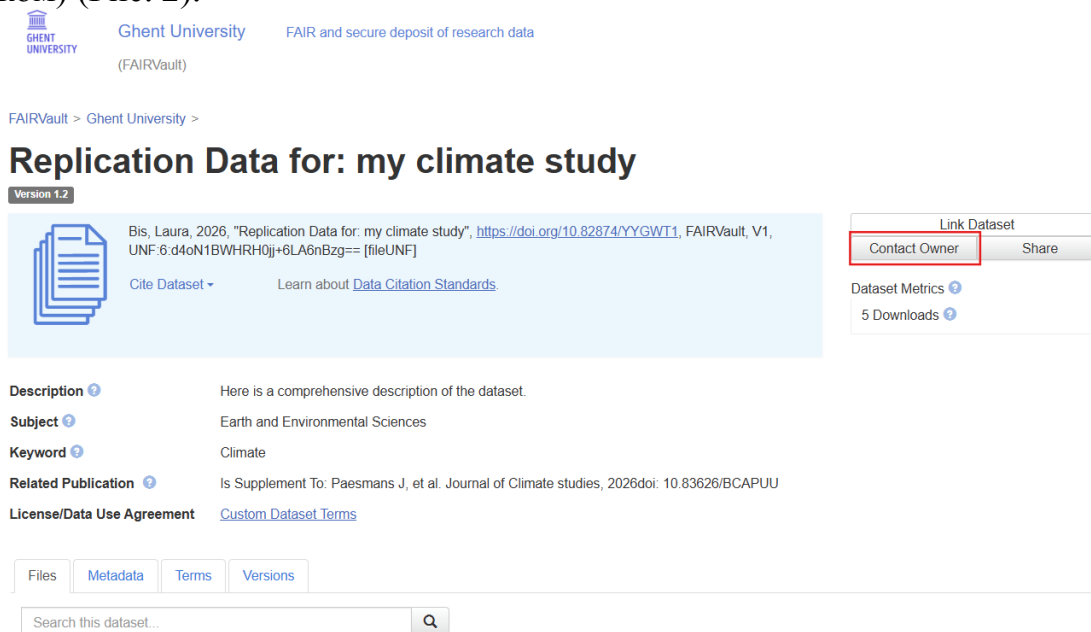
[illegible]

GHENT UNIVERSITY

Ghent University (FAIRVault)

FAIR and secure deposit of research data

FAIRVault > Ghent University >

Replication Data for: my climate study

Version 1.2

Bis, Laura, 2026, "Replication Data for: my climate study", https://doi.org/10.82874/YYGWT1, FAIRVault, V1, UNF:6:d4oN1BWHRH0jj+6LA6nBzg== [fileUNF]

Cite Dataset ▾

Learn about Data Citation Standards.

Link Dataset

Contact Owner

Share

Dataset Metrics

5 Downloads

| | |
|---|---|
| Description | Here is a comprehensive description of the dataset. |
| Subject | Earth and Environmental Sciences |
| Keyword | Climate |
| Related Publication | Is Supplement To: Paesmans J, et al. Journal of Climate studies, 2026doi: 10.83626/BCAPUU |
| License/Data Use Agreement | Custom Dataset Terms |

Files | Metadata | Terms | Versions

Search this dataset...